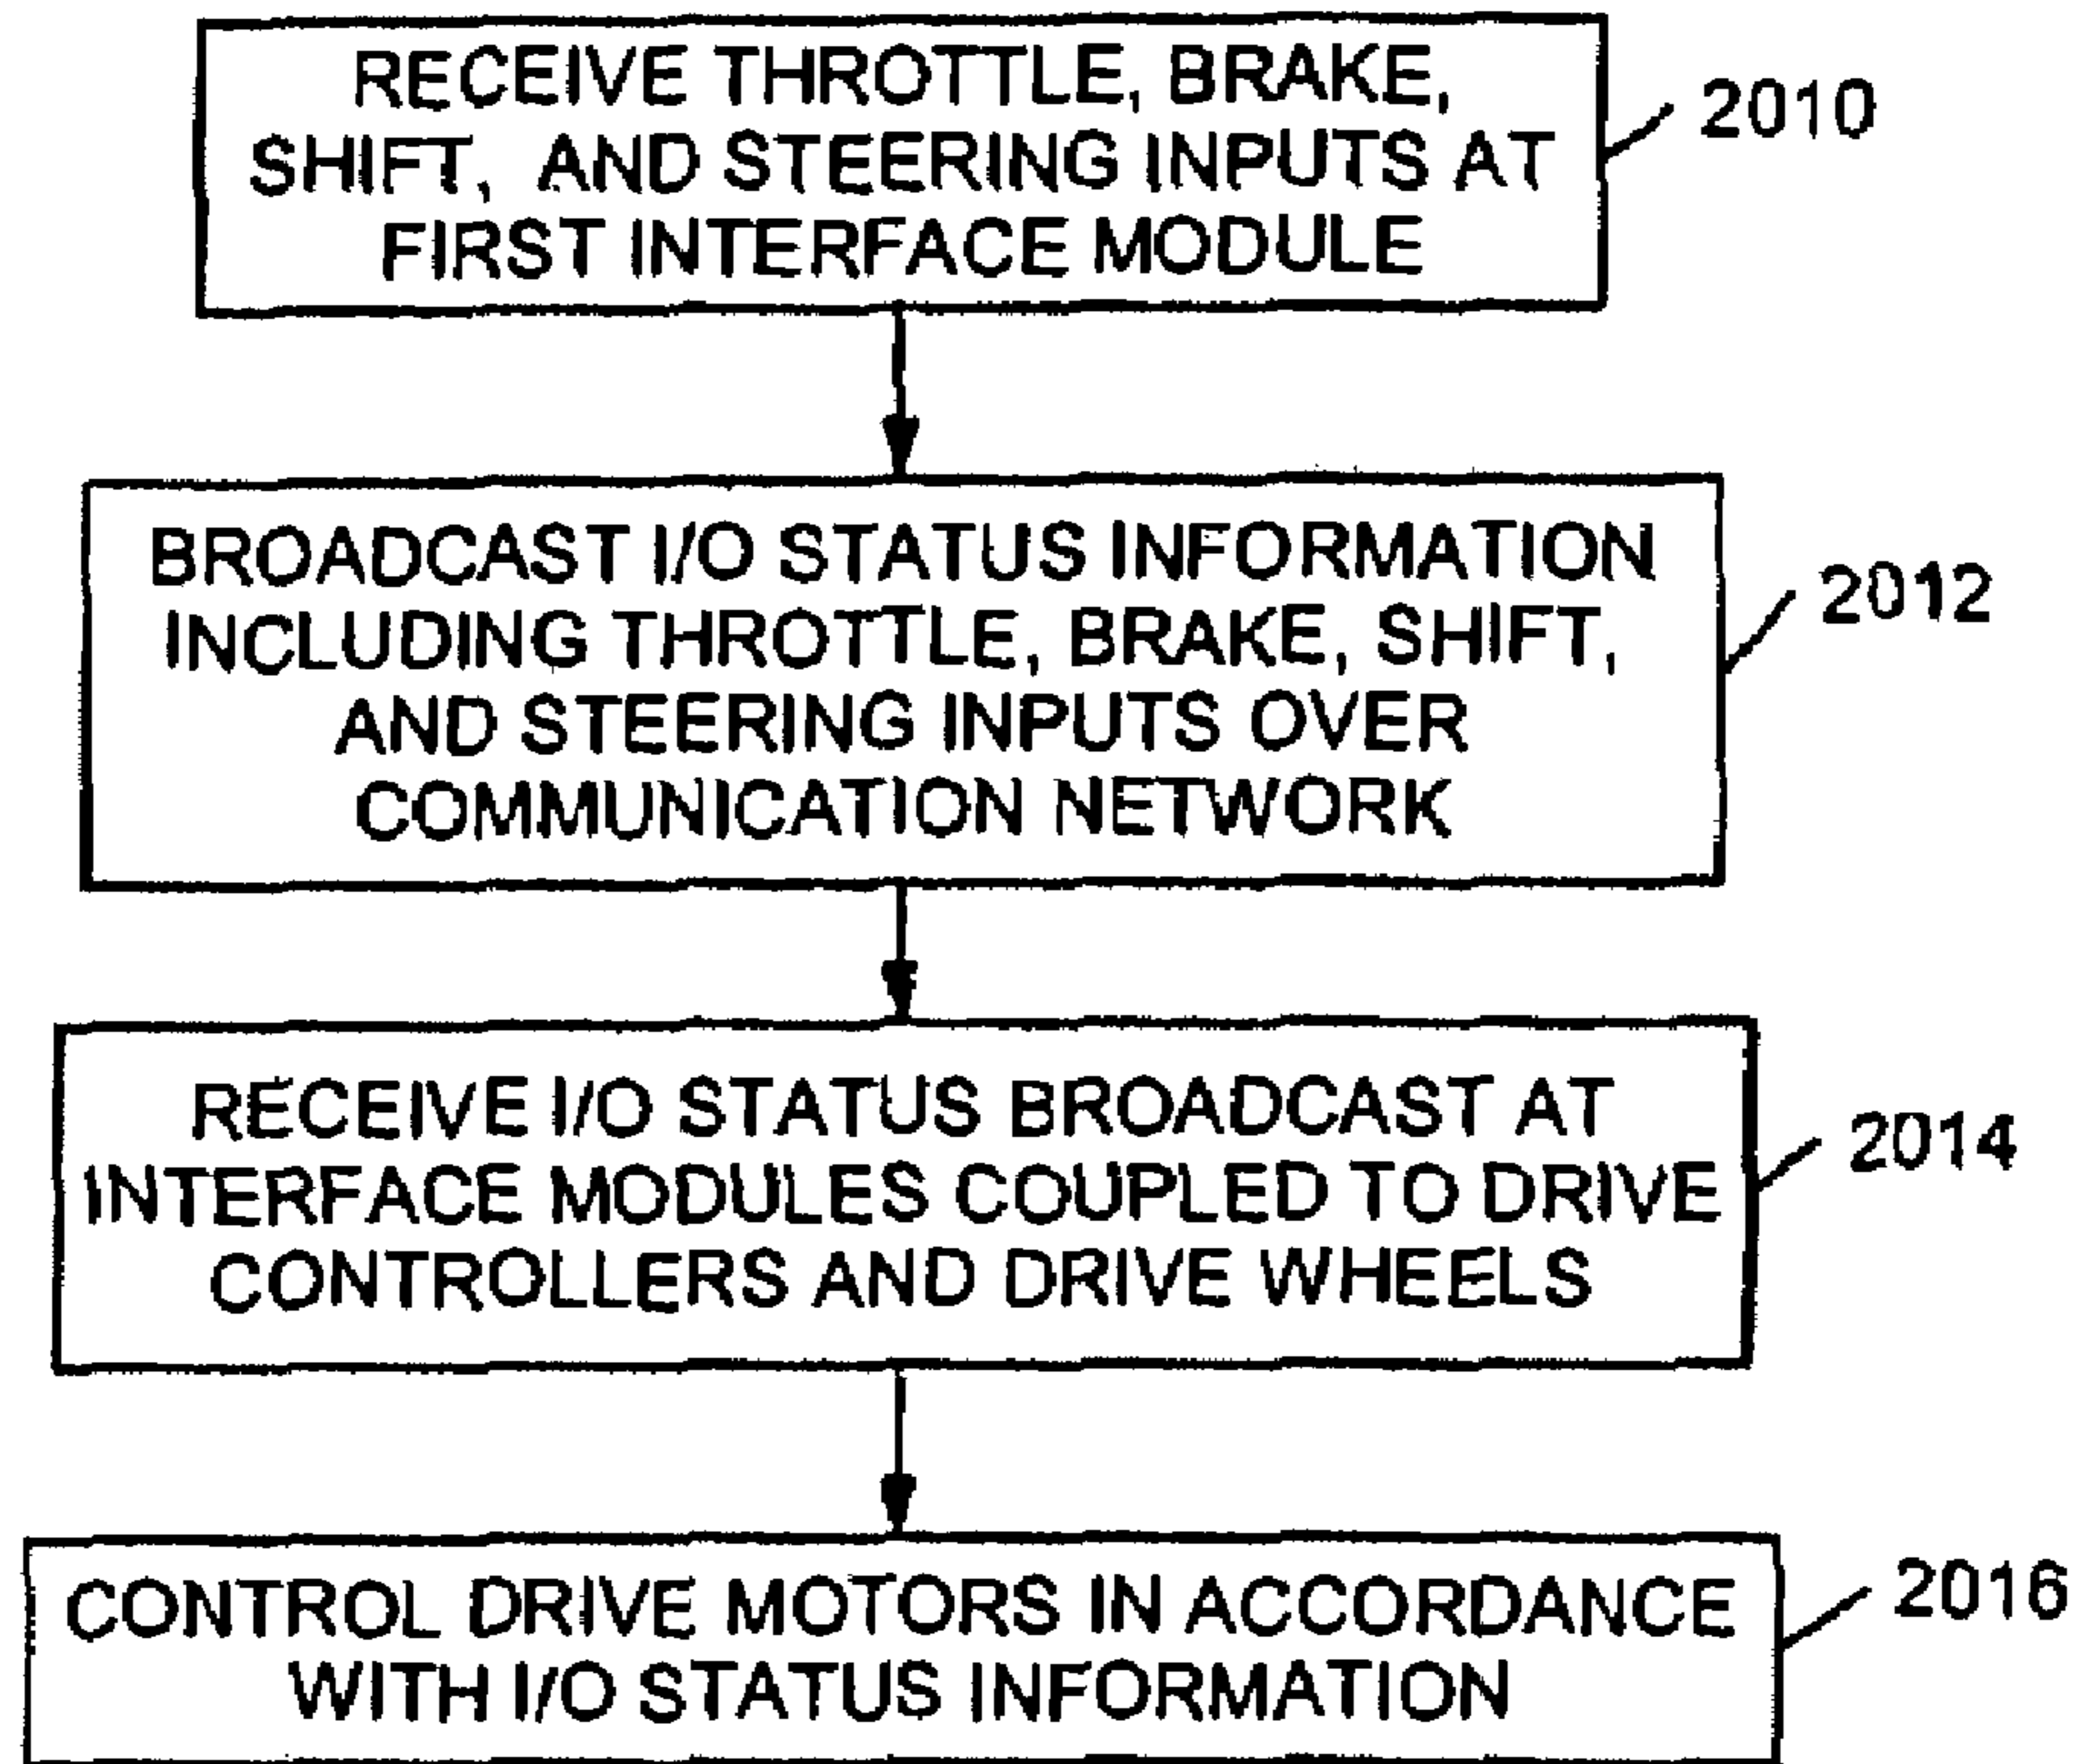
RECEIVE THROTTLE, BRAKE, SHIFT, AND STEERING INPUTS AT FIRST INTERFACE MODULE

2010

BROADCAST I/O STATUS INFORMATION INCLUDING THROTTLE, BRAKE, SHIFT, AND STEERING INPUTS OVER COMMUNICATION NETWORK

2012

RECEIVE I/O STATUS BROADCAST AT INTERFACE MODULES COUPLED TO DRIVE CONTROLLERS AND DRIVE WHEELS

2014

CONTROL DRIVE MOTORS IN ACCORDANCE WITH I/O STATUS INFORMATION

2016